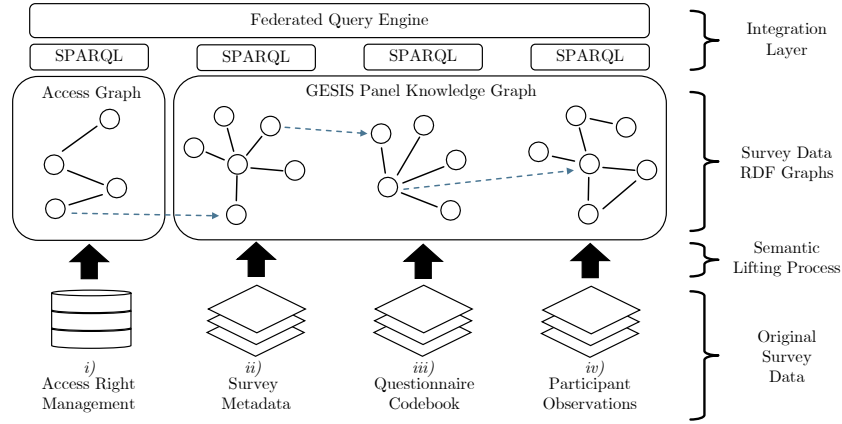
Federated Query Engine

SPARQL SPARQL SPARQL SPARQL

Integration Layer

Access Graph

GESIS Panel Knowledge Graph

Survey Data RDF Graphs

Semantic Lifting Process

Original Survey Data

*i)* Access Right Management

*ii)* Survey Metadata

*iii)* Questionnaire Codebook

*iv)* Participant Observations